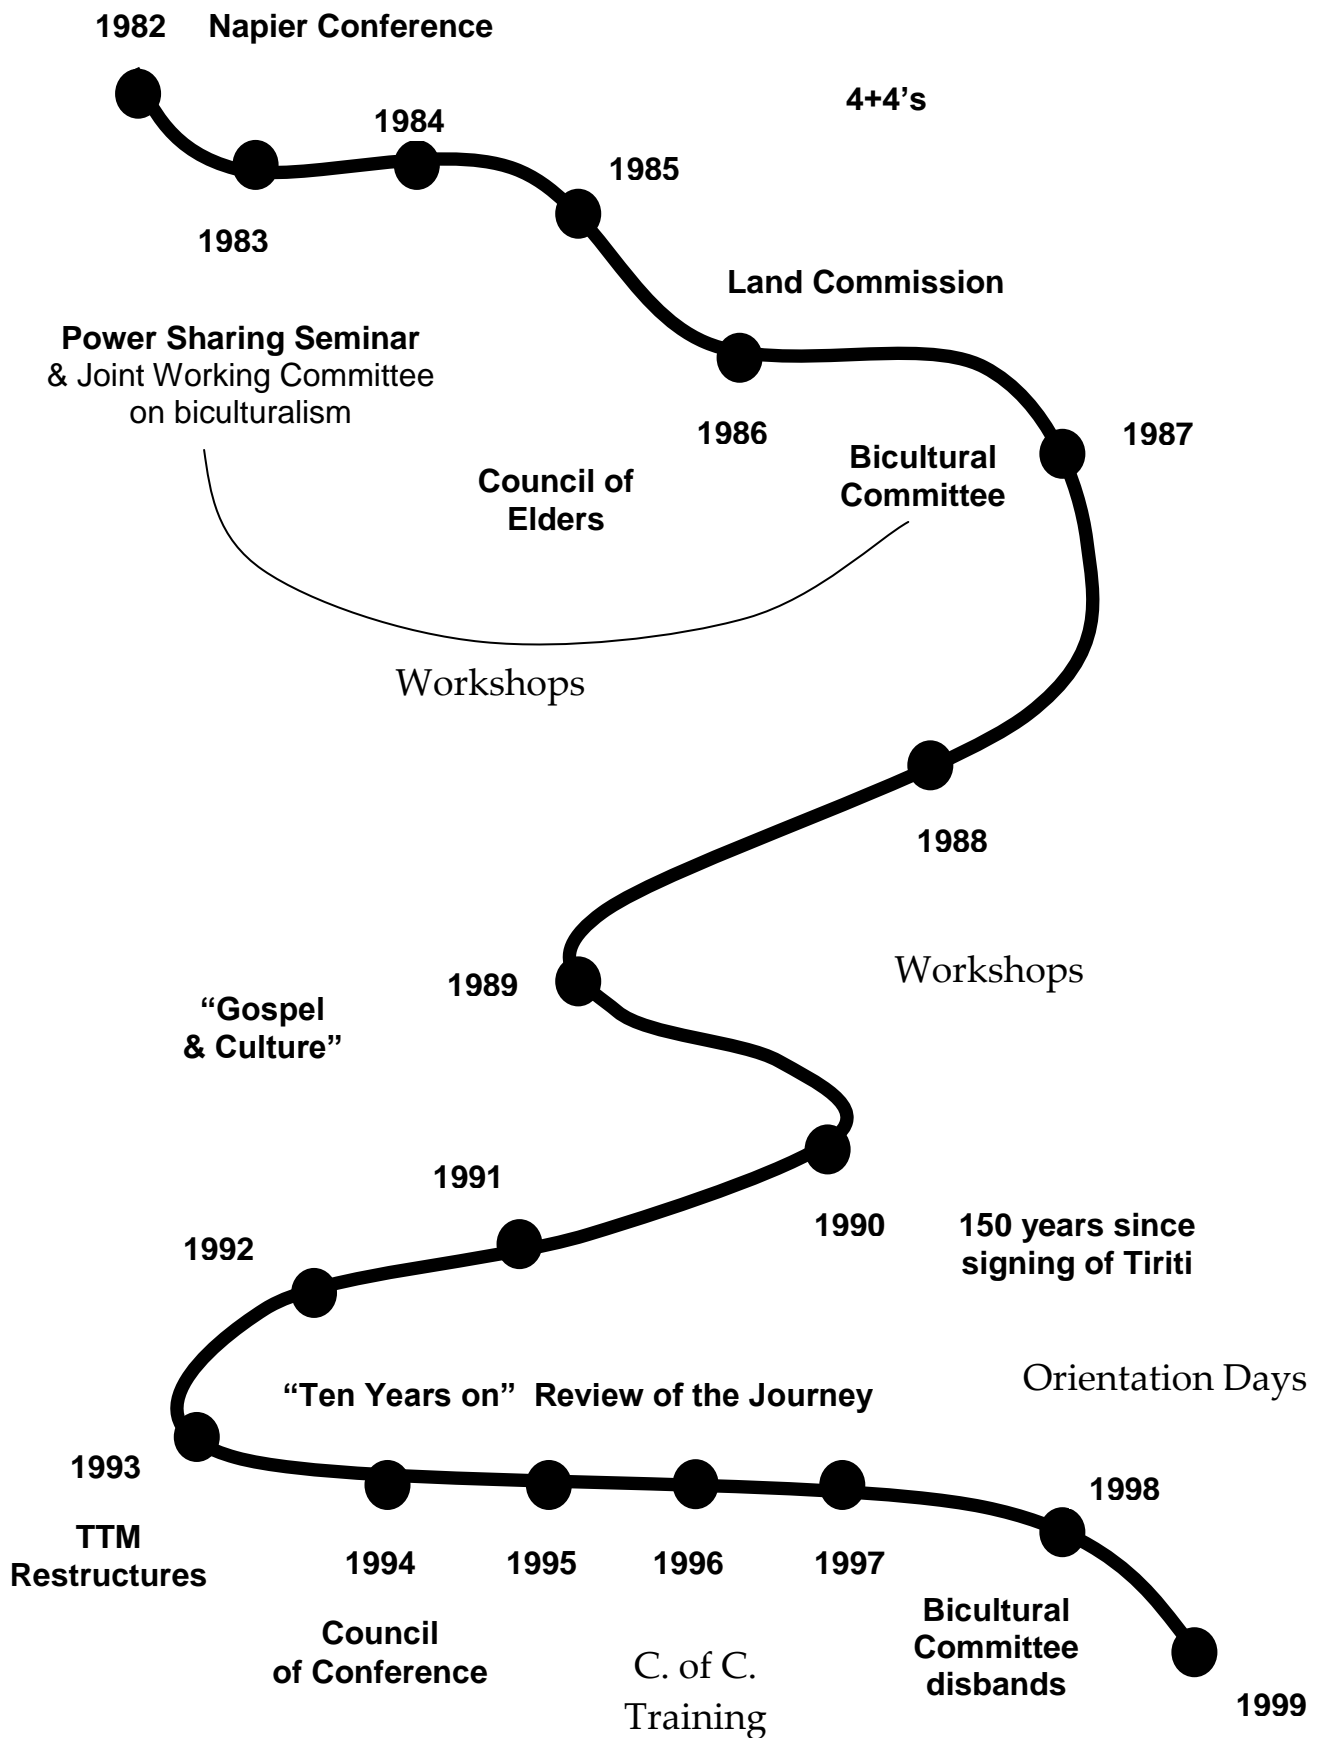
1982 Napier Conference

4+4's

1984

1985

1983

Land Commission

Power Sharing Seminar
& Joint Working Committee on biculturalism

1986

1987

Council of Elders

Bicultural Committee

Workshops

1988

1989

Workshops

"Gospel & Culture"

1991

1990

150 years since signing of Tiriti

1992

Orientation Days

"Ten Years on" Review of the Journey

1993

1998

TTM Restructures

1994

1995

1996

1997

Council of Conference

C. of C. Training

Bicultural Committee disbands

1999